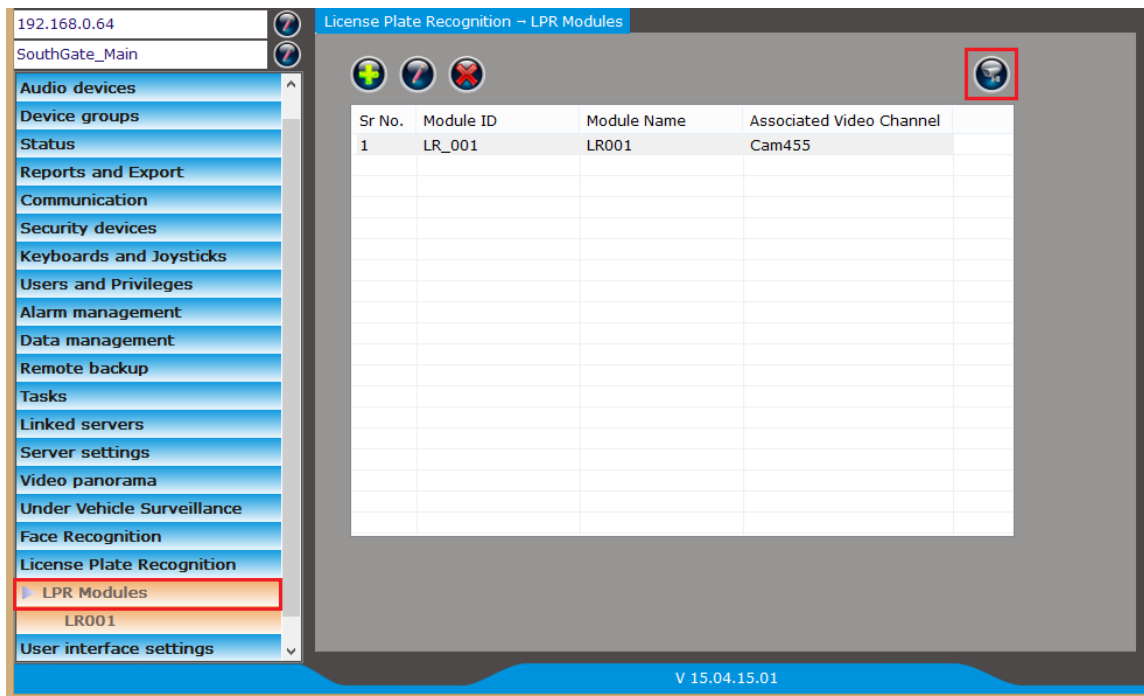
192.168.0.64

SouthGate_Main

Audio devices
Device groups
Status
Reports and Export
Communication
Security devices
Keyboards and Joysticks
Users and Privileges
Alarm management
Data management
Remote backup
Tasks
Linked servers
Server settings
Video panorama
Under Vehicle Surveillance
Face Recognition
License Plate Recognition
LPR Modules
LR001
User interface settings

License Plate Recognition → LPR Modules

| Sr No. | Module ID | Module Name | Associated Video Channel |
|---|---|---|---|
| 1 | LR_001 | LR001 | Cam455 |

V 15.04.15.01